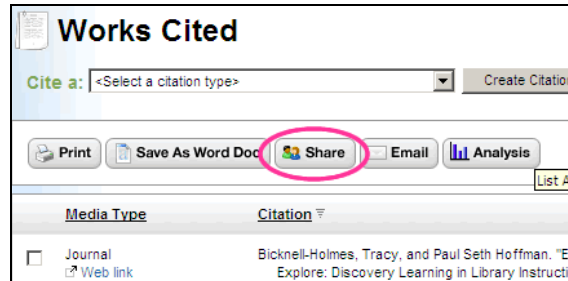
Works Cited

Cite a: <Select a citation type> Create Citatio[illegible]

Print Save As Word Doc Share Email Analysis

List A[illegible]

Media Type Citation

Journal
Web link

Bicknell-Holmes, Tracy, and Paul Seth Hoffman. "E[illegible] Explore: Discovery Learning in Library Instructi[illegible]